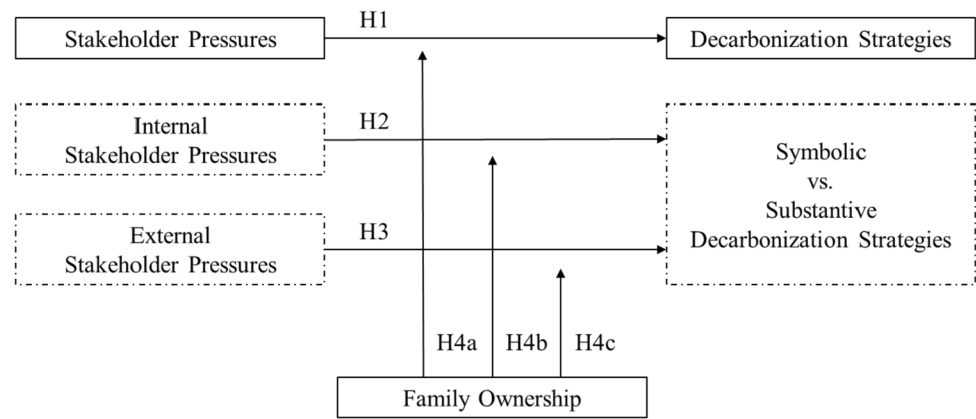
Stakeholder Pressures

H1

Decarbonization Strategies

Internal Stakeholder Pressures

H2

External Stakeholder Pressures

H3

Symbolic vs. Substantive Decarbonization Strategies

H4a

H4b

H4c

Family Ownership